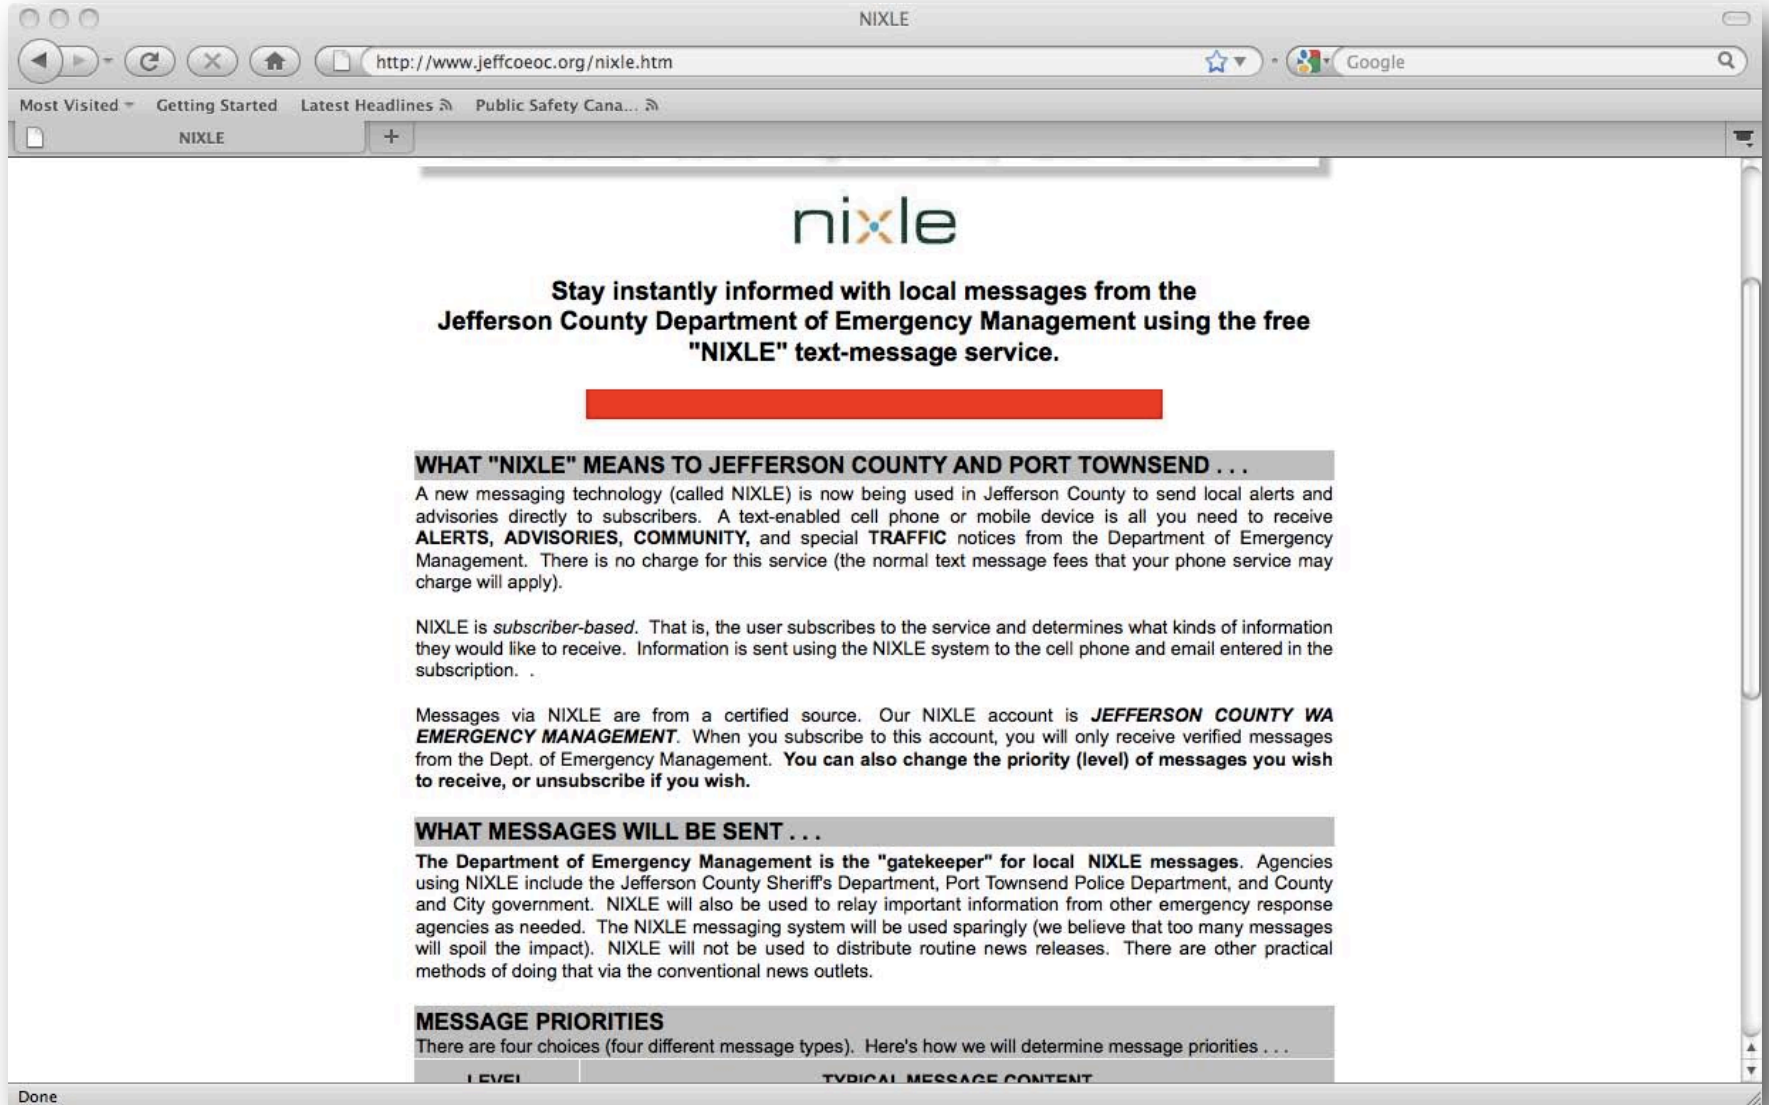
NIXLE

http://www.jeffcoeoc.org/nixle.htm

Google

Most Visited Getting Started Latest Headlines Public Safety Cana...

NIXLE

+

nixle

Stay instantly informed with local messages from the Jefferson County Department of Emergency Management using the free "NIXLE" text-message service.

WHAT "NIXLE" MEANS TO JEFFERSON COUNTY AND PORT TOWNSEND . . .

A new messaging technology (called NIXLE) is now being used in Jefferson County to send local alerts and advisories directly to subscribers. A text-enabled cell phone or mobile device is all you need to receive ALERTS, ADVISORIES, COMMUNITY, and special TRAFFIC notices from the Department of Emergency Management. There is no charge for this service (the normal text message fees that your phone service may charge will apply).

NIXLE is subscriber-based. That is, the user subscribes to the service and determines what kinds of information they would like to receive. Information is sent using the NIXLE system to the cell phone and email entered in the subscription. .

Messages via NIXLE are from a certified source. Our NIXLE account is JEFFERSON COUNTY WA EMERGENCY MANAGEMENT. When you subscribe to this account, you will only receive verified messages from the Dept. of Emergency Management. You can also change the priority (level) of messages you wish to receive, or unsubscribe if you wish.

WHAT MESSAGES WILL BE SENT . . .

The Department of Emergency Management is the "gatekeeper" for local NIXLE messages. Agencies using NIXLE include the Jefferson County Sheriff's Department, Port Townsend Police Department, and County and City government. NIXLE will also be used to relay important information from other emergency response agencies as needed. The NIXLE messaging system will be used sparingly (we believe that too many messages will spoil the impact). NIXLE will not be used to distribute routine news releases. There are other practical methods of doing that via the conventional news outlets.

MESSAGE PRIORITIES

There are four choices (four different message types). Here's how we will determine message priorities . . .

LEVEL TYPICAL MESSAGE CONTENT

Done